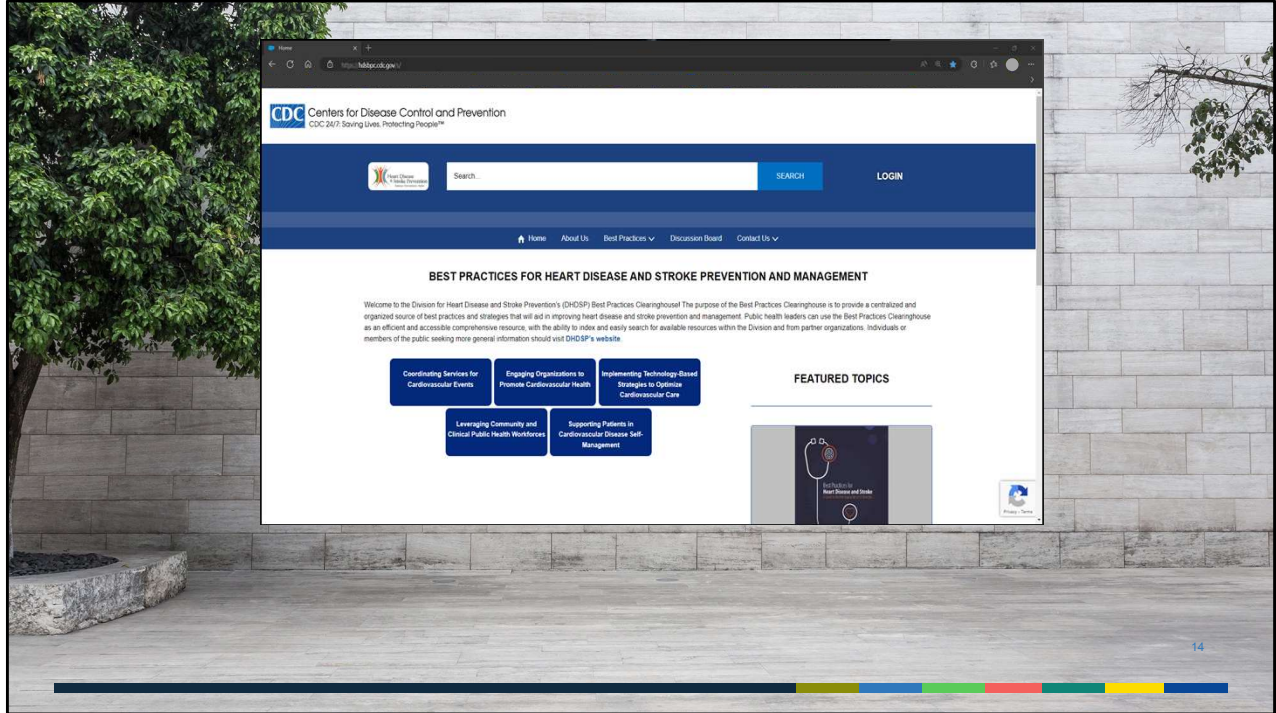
Home

https://hdsbpc.cdc.gov/

CDC Centers for Disease Control and Prevention
CDC 24/7: Saving Lives, Protecting People™

Heart Disease & Stroke Prevention

Search...

SEARCH

LOGIN

Home About Us Best Practices Discussion Board Contact Us

BEST PRACTICES FOR HEART DISEASE AND STROKE PREVENTION AND MANAGEMENT

Welcome to the Division for Heart Disease and Stroke Prevention's (DHDSP) Best Practices Clearinghouse! The purpose of the Best Practices Clearinghouse is to provide a centralized and organized source of best practices and strategies that will aid in improving heart disease and stroke prevention and management. Public health leaders can use the Best Practices Clearinghouse as an efficient and accessible comprehensive resource, with the ability to index and easily search for available resources within the Division and from partner organizations. Individuals or members of the public seeking more general information should visit DHDSP's website.

Coordinating Services for Cardiovascular Events

Engaging Organizations to Promote Cardiovascular Health

Implementing Technology-Based Strategies to Optimize Cardiovascular Care

Leveraging Community and Clinical Public Health Workforces

Supporting Patients in Cardiovascular Disease Self-Management

FEATURED TOPICS

Best Practices for Heart Disease and Stroke

Privacy - Terms

14